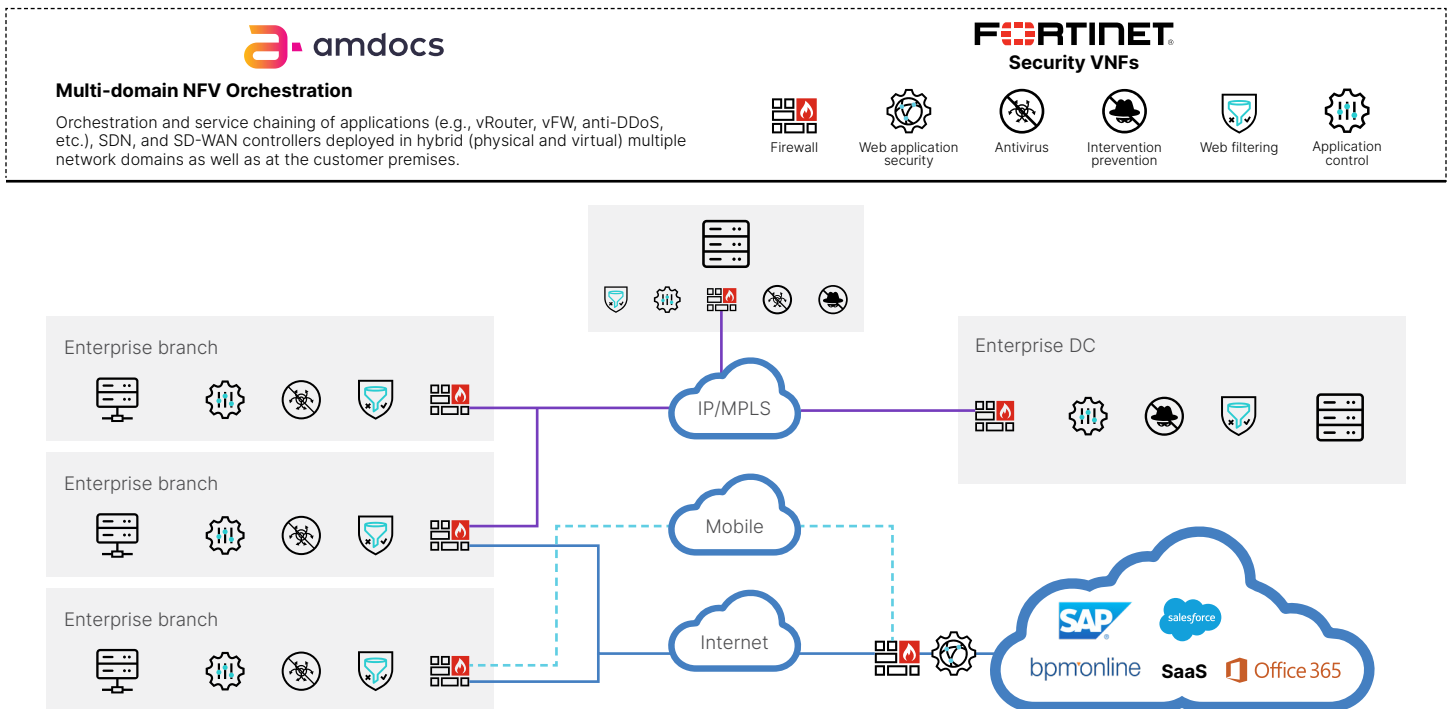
amdocs

Multi-domain NFV Orchestration

Orchestration and service chaining of applications (e.g., vRouter, vFW, anti-DDoS, etc.), SDN, and SD-WAN controllers deployed in hybrid (physical and virtual) multiple network domains as well as at the customer premises.

FORTINET

Security VNFs

Firewall

Web application security

Antivirus

Intervention prevention

Web filtering

Application control

Enterprise branch

IP/MPLS

Enterprise DC

Enterprise branch

Mobile

Enterprise branch

Internet

SAP

salesforce

bpmonline

SaaS

Office 365